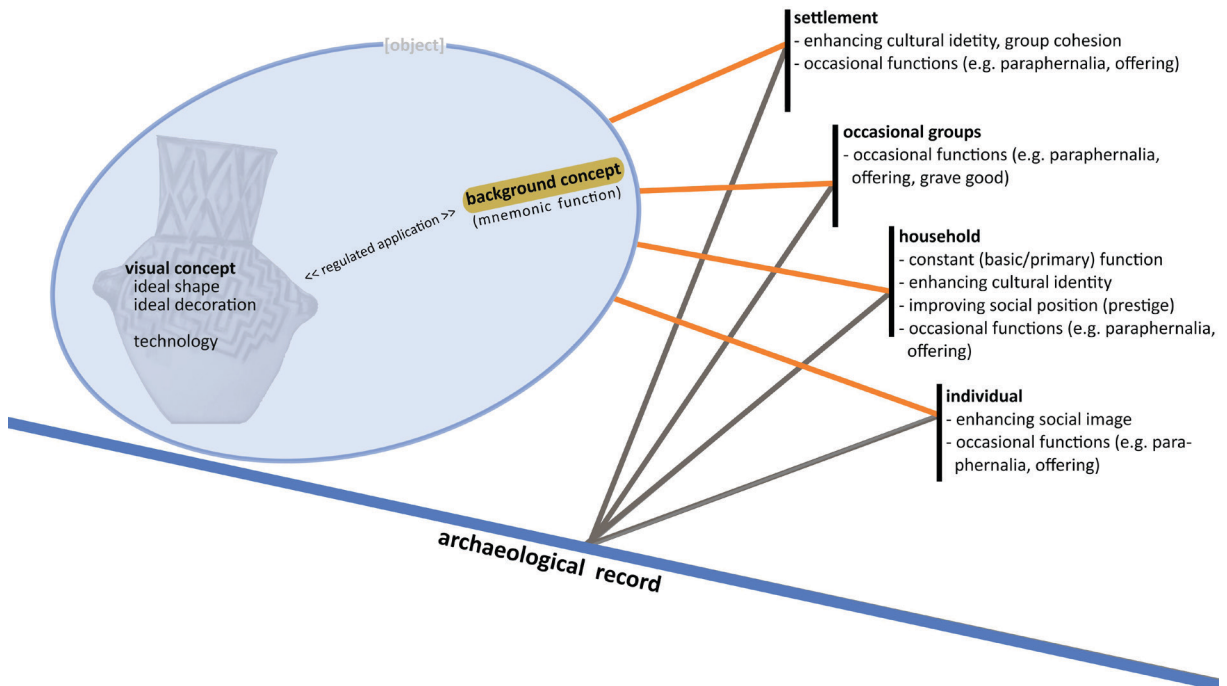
[object]

visual concept
ideal shape
ideal decoration

technology

<< regulated application >>

background concept
(mnemonic function)

settlement
- enhancing cultural idetity, group cohesion
- occasional functions (e.g. paraphernalia, offering)

occasional groups
- occasional functions (e.g. paraphernalia, offering, grave good)

household
- constant (basic/primary) function
- enhancing cultural identity
- improving social position (prestige)
- occasional functions (e.g. paraphernalia, offering)

individual
- enhancing social image
- occasional functions (e.g. paraphernalia, offering)

archaeological record